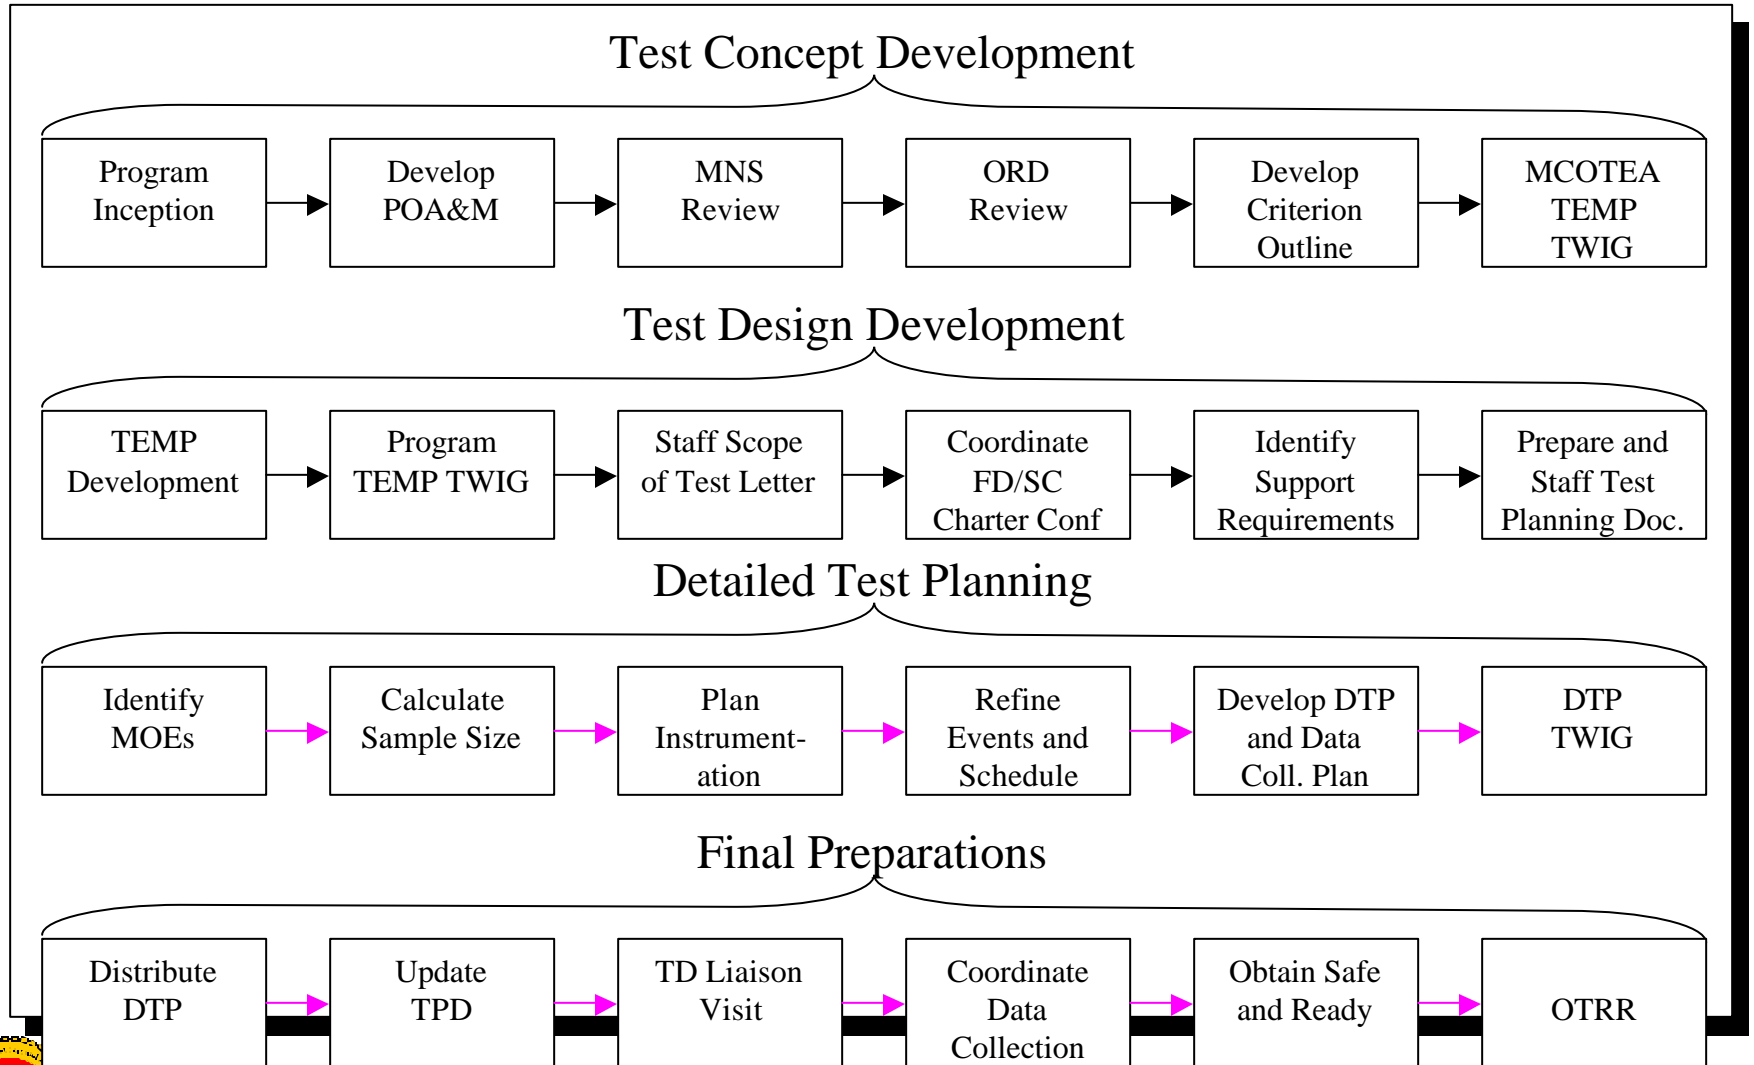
Test Concept Development

Program Inception

Develop POA&M

MNS Review

ORD Review

Develop Criterion Outline

MCOTEA TEMP TWIG

Test Design Development

TEMP Development

Program TEMP TWIG

Staff Scope of Test Letter

Coordinate FD/SC Charter Conf

Identify Support Requirements

Prepare and Staff Test Planning Doc.

Detailed Test Planning

Identify MOEs

Calculate Sample Size

Plan Instrumentation

Refine Events and Schedule

Develop DTP and Data Coll. Plan

DTP TWIG

Final Preparations

Distribute DTP

Update TPD

TD Liaison Visit

Coordinate Data Collection

Obtain Safe and Ready

OTRR